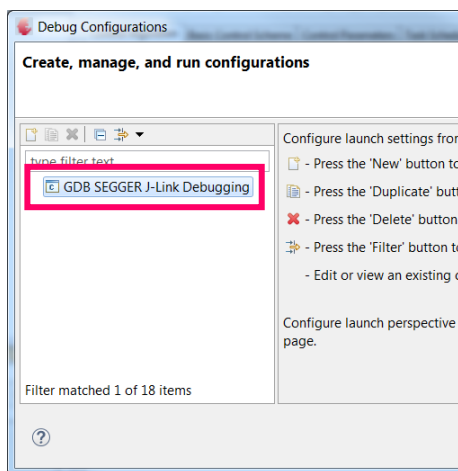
Debug Configurations

Create, manage, and run configurations

type filter text

GDB SEGGER J-Link Debugging

Filter matched 1 of 18 items

Configure launch settings fro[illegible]

- Press the 'New' button t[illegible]

- Press the 'Duplicate' but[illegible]

- Press the 'Delete' button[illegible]

- Press the 'Filter' button t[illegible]

- Edit or view an existing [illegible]

Configure launch perspective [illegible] page.

?